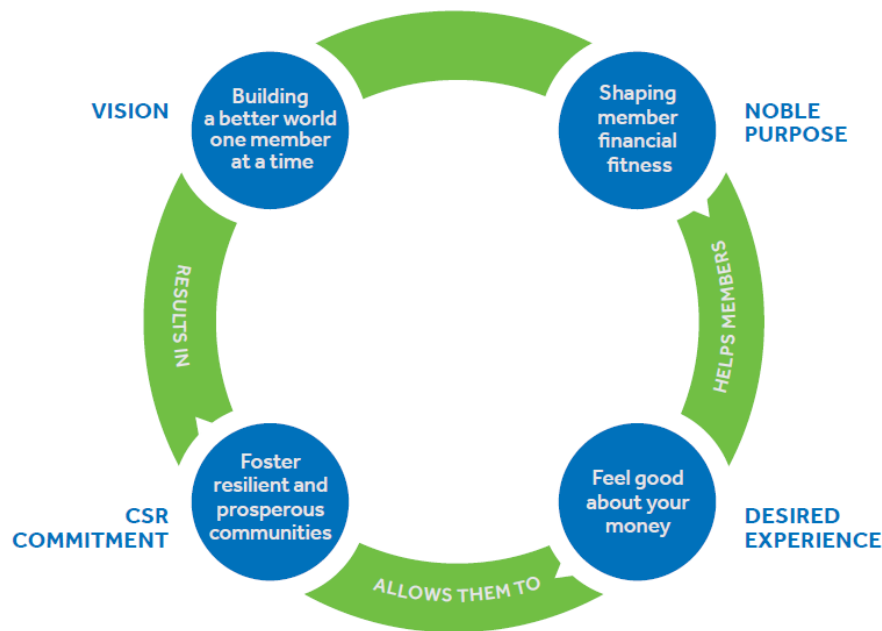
VISION

Building a better world one member at a time

Shaping member financial fitness

NOBLE PURPOSE

HELPS MEMBERS

Feel good about your money

DESIRED EXPERIENCE

ALLOWS THEM TO

Foster resilient and prosperous communities

CSR COMMITMENT

RESULTS IN